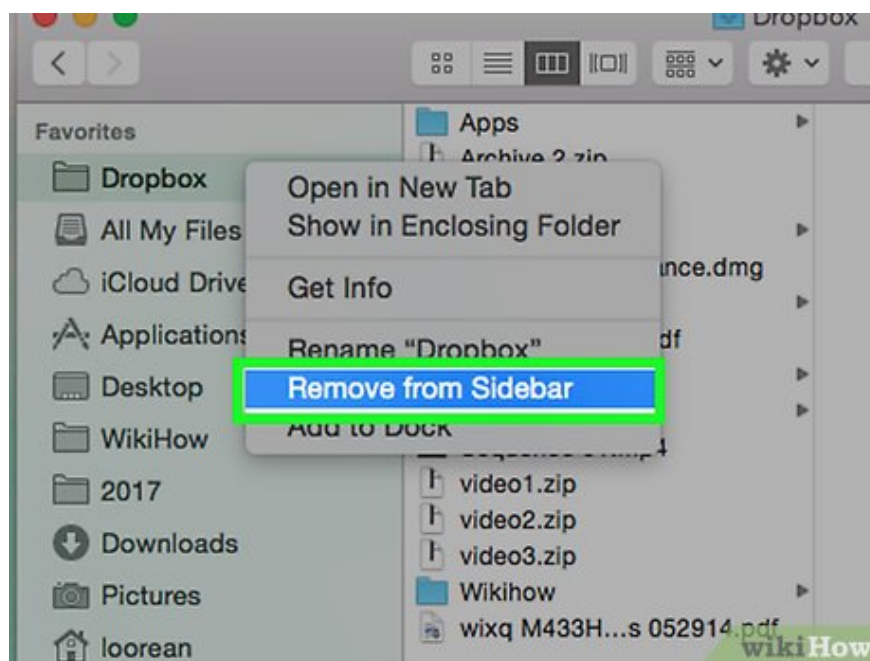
Dropbox

Favorites
Dropbox
All My Files
iCloud Drive
Applications
Desktop
WikiHow
2017
Downloads
Pictures
loorean

Apps
Archive 2.zip
ance.dmg
df
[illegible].4
video1.zip
video2.zip
video3.zip
Wikihow
wixq M433H...s 052914.pdf

Open in New Tab
Show in Enclosing Folder
Get Info
Rename "Dropbox"
Remove from Sidebar
Add to Dock

wikiHow